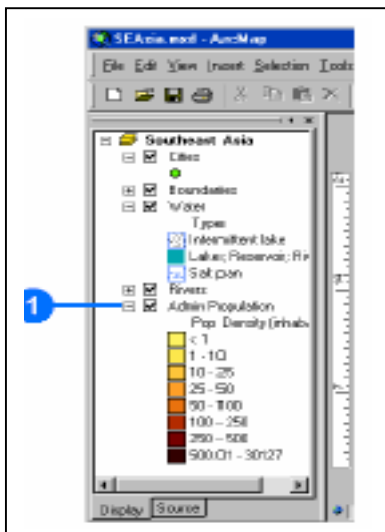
SEAsia.mxd - ArcMap

File Edit View Insert Selection Tools

Southeast Asia
Cities
Boundaries
Water
Types
Intermittent lake
Lake; Reservoir; Ri
Salt pan
Rivers
Admin Population
Pop. Density (inhab
< 1
1 - 10
10 - 25
25 - 50
50 - 100
100 - 250
250 - 500
500.01 - 30127

1

Display Source